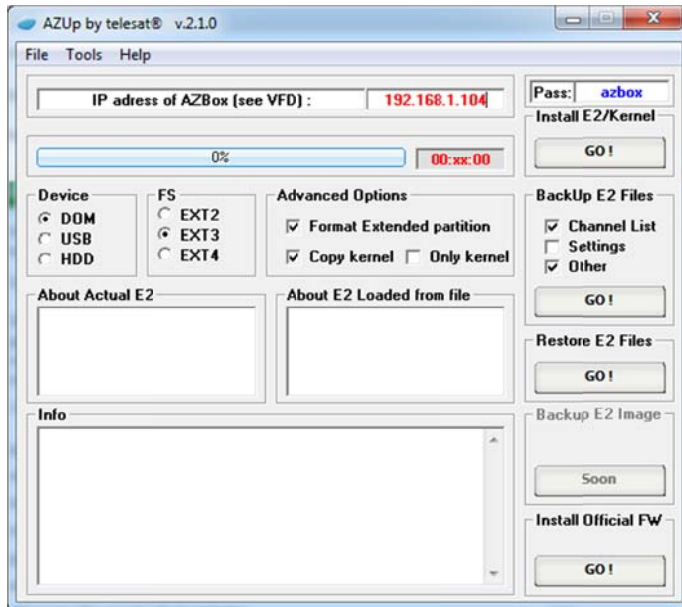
AZUp by telesat® v.2.1.0

File Tools Help

IP adress of AZBox (see VFD) : 192.168.1.104

Pass: azbox

Install E2/Kernel

GO !

0%

00:xx:00

Device
DOM
USB
HDD

FS
EXT2
EXT3
EXT4

Advanced Options
Format Extended partition
Copy kernel
Only kernel

BackUp E2 Files
Channel List
Settings
Other

GO !

About Actual E2

About E2 Loaded from file

Restore E2 Files

GO !

Info

Backup E2 Image

Soon

Install Official FW

GO !